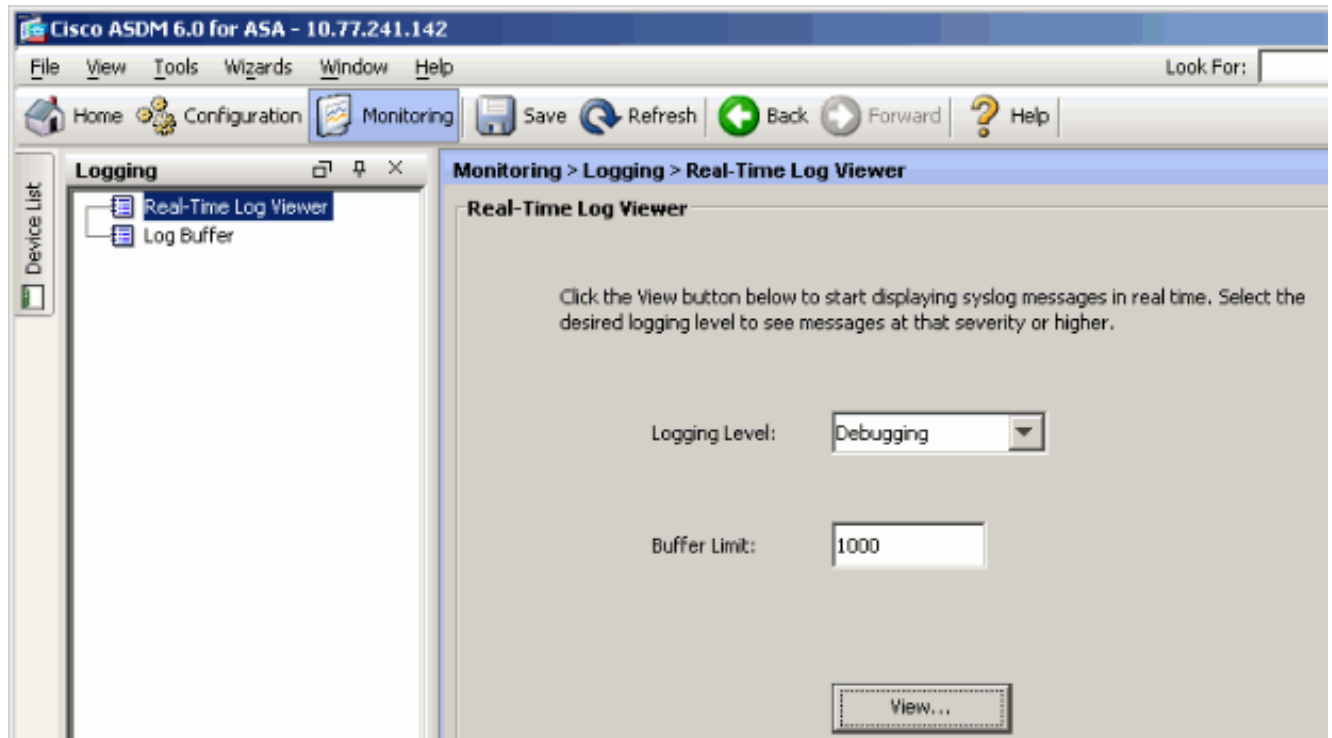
Cisco ASDM 6.0 for ASA - 10.77.241.142

File View Tools Wizards Window Help

Look For:

Home Configuration Monitoring Save Refresh Back Forward Help

Device List

Logging

Real-Time Log Viewer
Log Buffer

Monitoring > Logging > Real-Time Log Viewer

Real-Time Log Viewer

Click the View button below to start displaying syslog messages in real time. Select the desired logging level to see messages at that severity or higher.

Logging Level: Debugging

Buffer Limit: 1000

View...